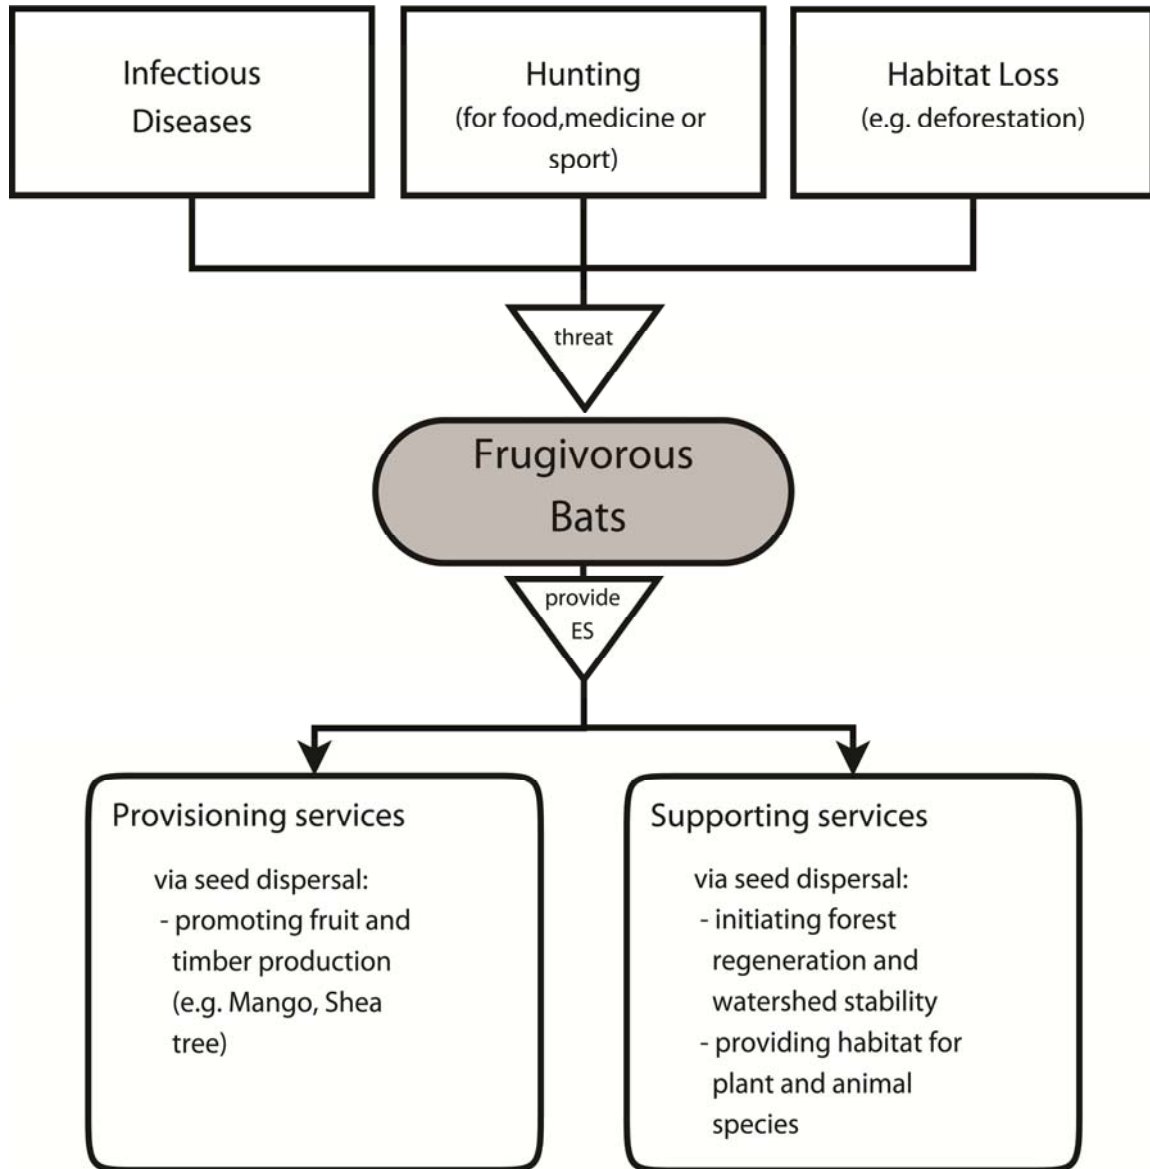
Infectious Diseases

Hunting
(for food,medicine or sport)

Habitat Loss
(e.g. deforestation)

threat

Frugivorous Bats

provide ES

Provisioning services

via seed dispersal:
- promoting fruit and timber production (e.g. Mango, Shea tree)

Supporting services

via seed dispersal:
- initiating forest regeneration and watershed stability
- providing habitat for plant and animal species